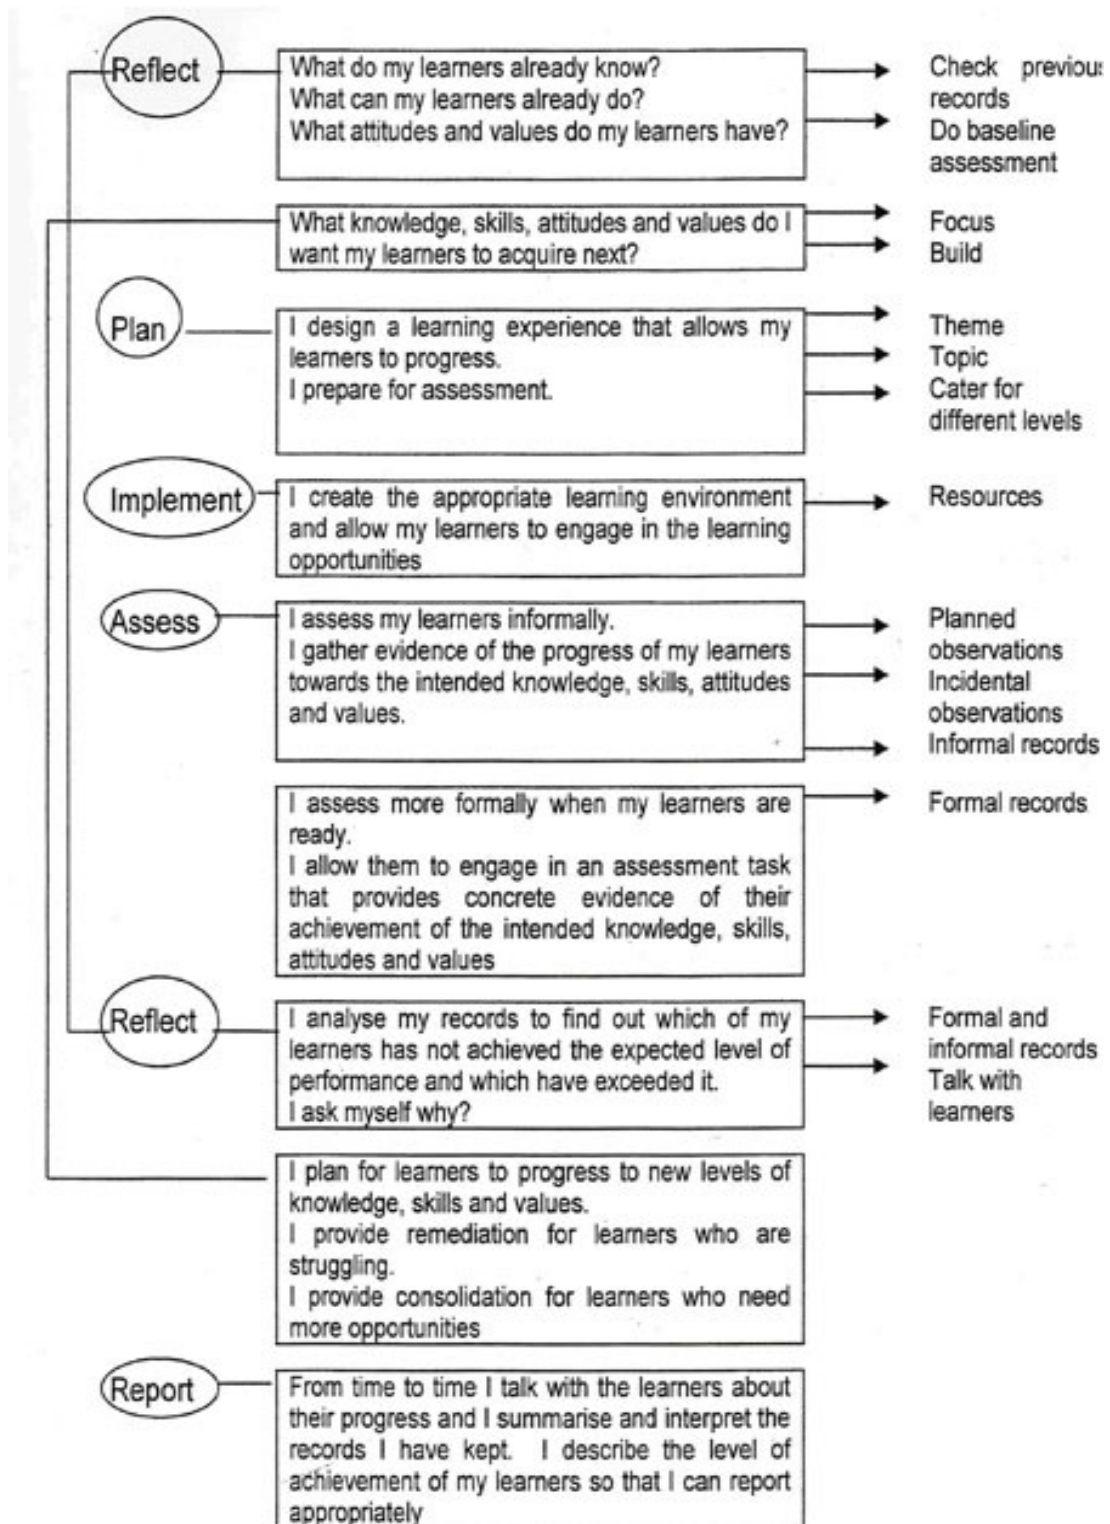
Reflect

What do my learners already know?
What can my learners already do?
What attitudes and values do my learners have?

Check previou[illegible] records
Do baseline assessment

What knowledge, skills, attitudes and values do I want my learners to acquire next?

Focus
Build

Plan

I design a learning experience that allows my learners to progress.
I prepare for assessment.

Theme
Topic
Cater for different levels

Implement

I create the appropriate learning environment and allow my learners to engage in the learning opportunities

Resources

Assess

I assess my learners informally.
I gather evidence of the progress of my learners towards the intended knowledge, skills, attitudes and values.

Planned observations
Incidental observations
Informal records

I assess more formally when my learners are ready.
I allow them to engage in an assessment task that provides concrete evidence of their achievement of the intended knowledge, skills, attitudes and values

Formal records

Reflect

I analyse my records to find out which of my learners has not achieved the expected level of performance and which have exceeded it.
I ask myself why?

Formal and informal records
Talk with learners

I plan for learners to progress to new levels of knowledge, skills and values.
I provide remediation for learners who are struggling.
I provide consolidation for learners who need more opportunities

Report

From time to time I talk with the learners about their progress and I summarise and interpret the records I have kept. I describe the level of achievement of my learners so that I can report appropriately